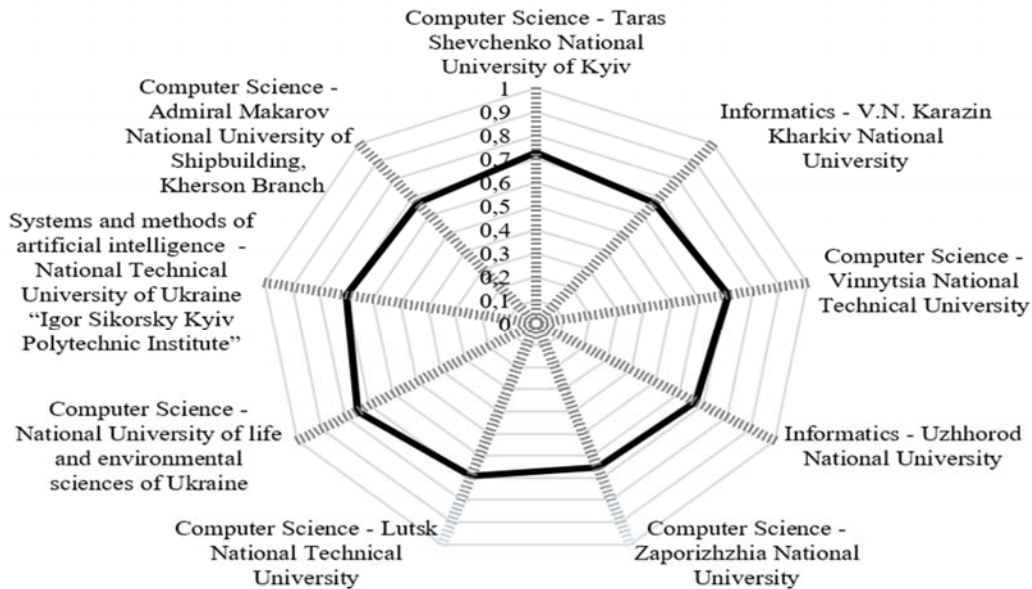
Computer Science - Taras Shevchenko National University of Kyiv

1
0,9
0,8
0,7
0,6
0,5
0,4
0,3
0,2
0,1
0

Informatics - V.N. Karazin Kharkiv National University

Computer Science - Vinnytsia National Technical University

Informatics - Uzhhorod National University

Computer Science - Zaporizhzhia National University

Computer Science - Lutsk National Technical University

Computer Science - National University of life and environmental sciences of Ukraine

Systems and methods of artificial intelligence - National Technical University of Ukraine "Igor Sikorsky Kyiv Polytechnic Institute"

Computer Science - Admiral Makarov National University of Shipbuilding, Kherson Branch